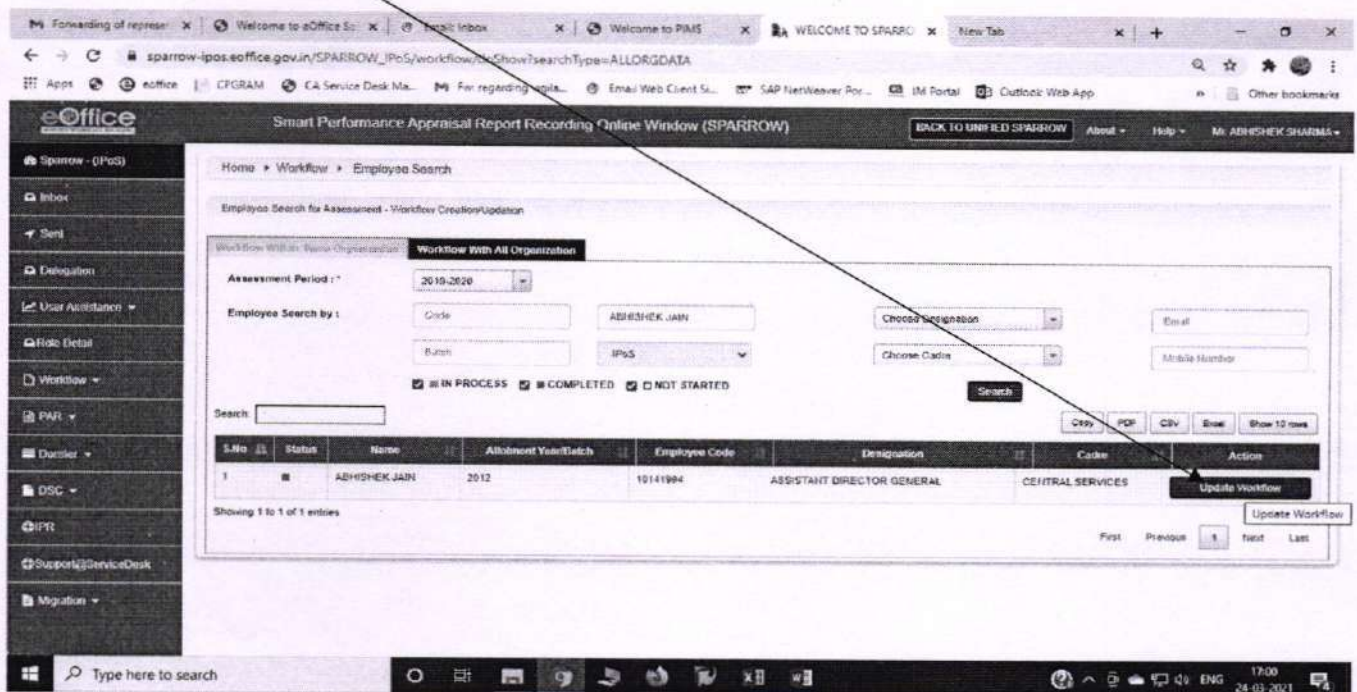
Forwarding of represe × | Welcome to eOffice S × | Email: Inbox × | Welcome to PIMS × | WELCOME TO SPARRO × | New Tab × | +

sparrow-ipos.eoffice.gov.in/SPARROW_IPoS/workflow/doShow?searchType=ALLORGDATA

Apps | eoffice | CPGRAM | CA Service Desk Ma... | Fw: regarding upla... | Email Web Client S... | SAP NetWeaver Por... | IM Portal | Outlook Web App | Other bookmarks

eOffice

Smart Performance Appraisal Report Recording Online Window (SPARROW)

BACK TO UNIFIED SPARROW | About | Help | Mr. ABHISHEK SHARMA

Sparrow - (IPoS)
Inbox
Sent
Delegation
User Assistance
Role Detail
Workflow
PAR
Dossier
DSC
IPR
Support@ServiceDesk
Migration

Home » Workflow » Employee Search

Employee Search for Assessment - Workflow Creation/Updation

Workflow Within Same Organization | Workflow With All Organization

Assessment Period : * 2019-2020

Employee Search by : Code | ABHISHEK JAIN | Choose Designation | Email
Batch | IPoS | Choose Cadre | Mobile Number

IN PROCESS | COMPLETED | NOT STARTED

Search

Search:

Copy | PDF | CSV | Excel | Show 10 rows

| S.No | Status | Name | Allotment Year/Batch | Employee Code | Designation | Cadre | Action |
|---|---|---|---|---|---|---|---|
| 1 | ■ | ABHISHEK JAIN | 2012 | 10141994 | ASSISTANT DIRECTOR GENERAL | CENTRAL SERVICES | Update Workflow |

Showing 1 to 1 of 1 entries

Update Workflow

First | Previous | 1 | Next | Last

Type here to search

ENG 17:00 24-03-2021